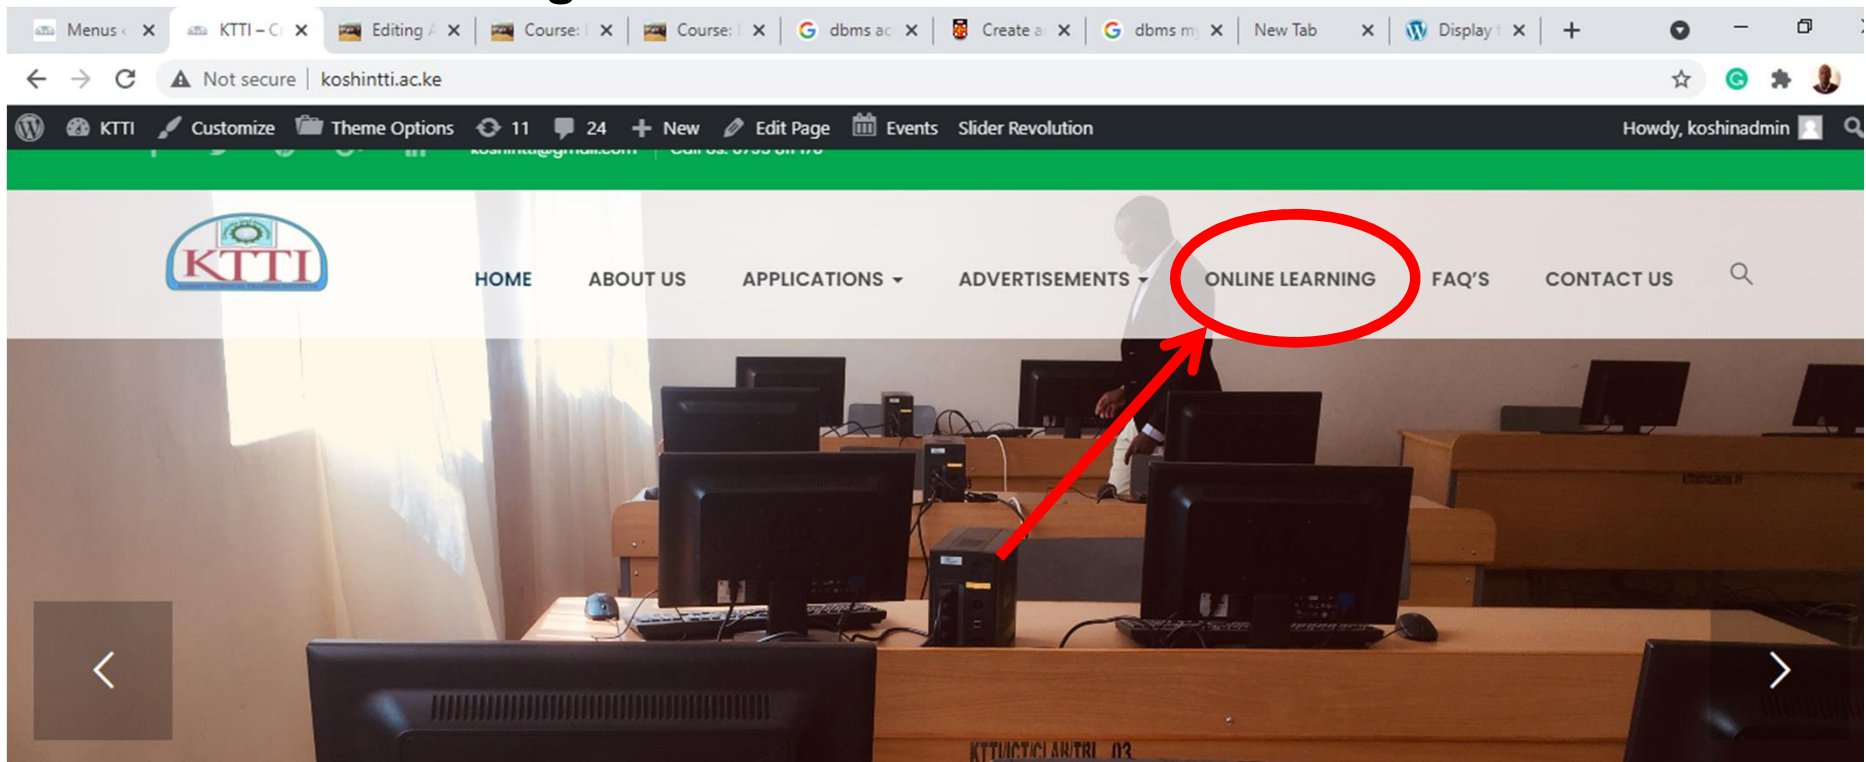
Menus ‹ ×
KTTI – C ×
Editing A ×
Course: ×
Course: ×
dbms ac ×
Create a ×
dbms m ×
New Tab ×
Display ×
+

Not secure | koshintti.ac.ke

KTTI  Customize  Theme Options  11  24  + New  Edit Page  Events  Slider Revolution  Howdy, koshinadmin

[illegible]@gmail.com | Call us: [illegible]

KTTI

HOME  ABOUT US  APPLICATIONS  ADVERTISEMENTS  ONLINE LEARNING  FAQ'S  CONTACT US

KTTI/ICT/CLAW/TRL 03